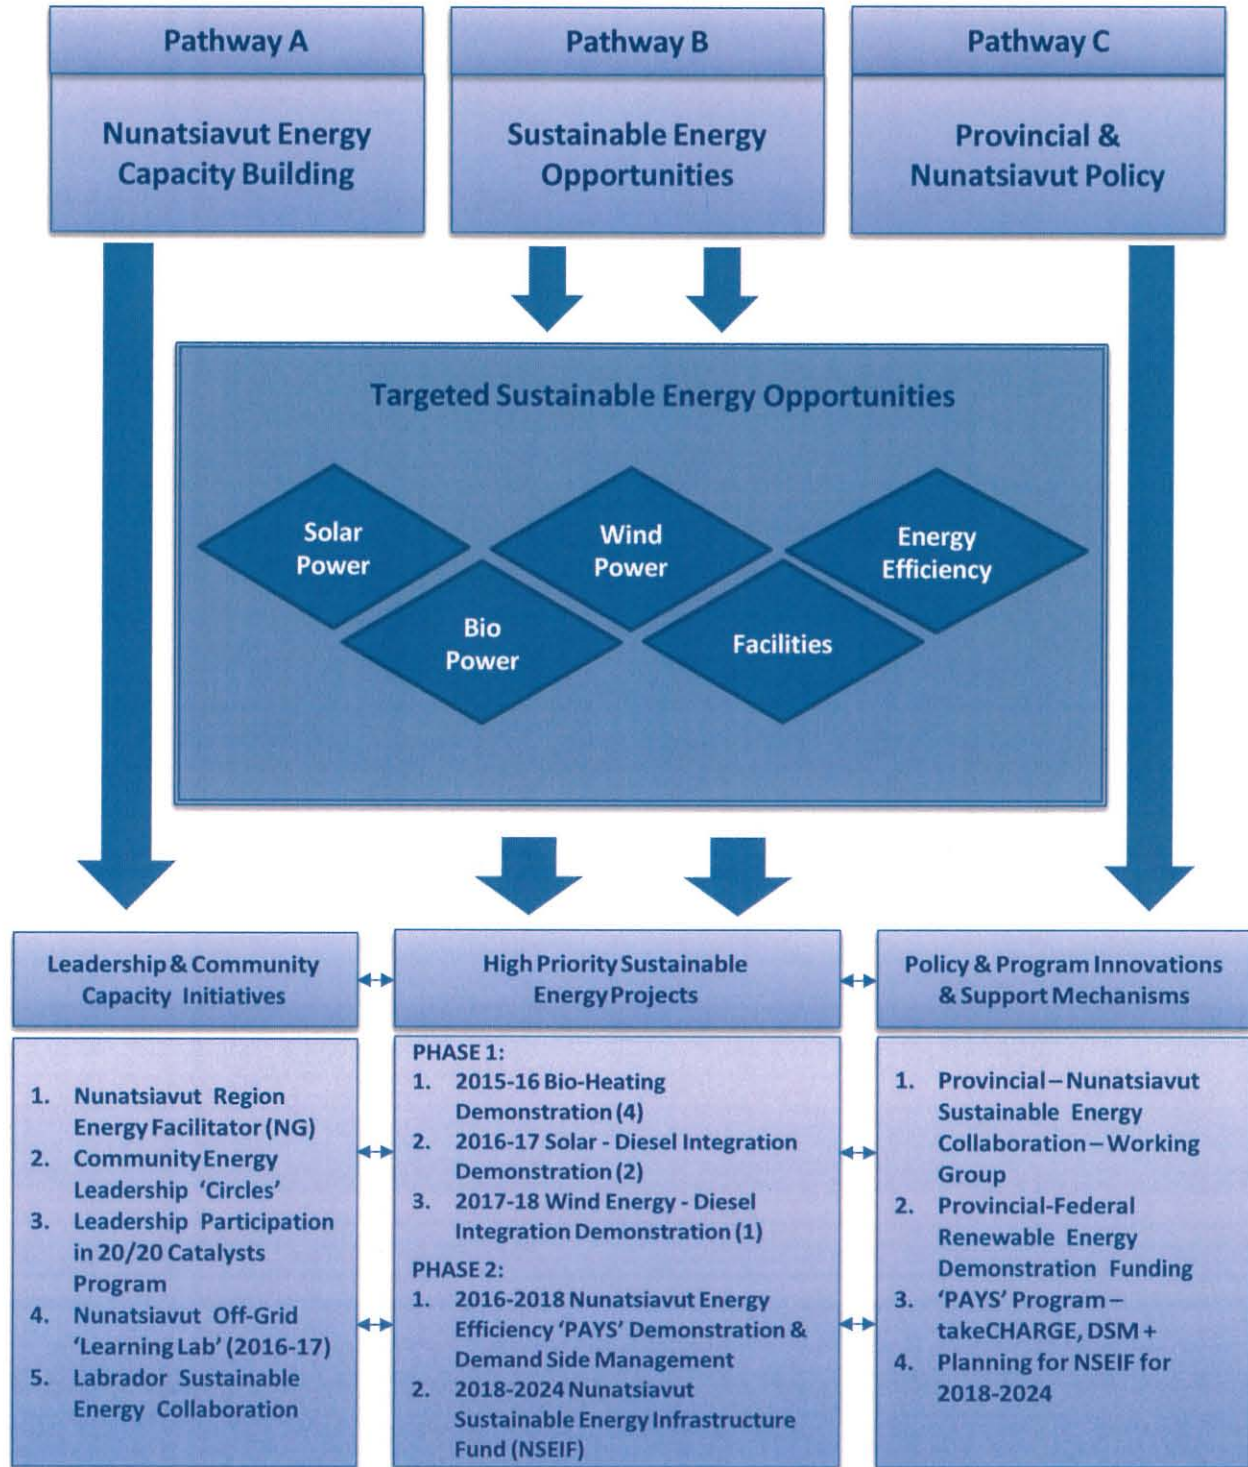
Pathway A

Nunatsiavut Energy Capacity Building

Pathway B

Sustainable Energy Opportunities

Pathway C

Provincial & Nunatsiavut Policy

Targeted Sustainable Energy Opportunities

Solar Power

Wind Power

Energy Efficiency

Bio Power

Facilities

Leadership & Community Capacity Initiatives

1. Nunatsiavut Region Energy Facilitator (NG)
2. Community Energy Leadership 'Circles'
3. Leadership Participation in 20/20 Catalysts Program
4. Nunatsiavut Off-Grid 'Learning Lab' (2016-17)
5. Labrador Sustainable Energy Collaboration

High Priority Sustainable Energy Projects

PHASE 1:
1. 2015-16 Bio-Heating Demonstration (4)
2. 2016-17 Solar - Diesel Integration Demonstration (2)
3. 2017-18 Wind Energy - Diesel Integration Demonstration (1)

PHASE 2:
1. 2016-2018 Nunatsiavut Energy Efficiency 'PAYS' Demonstration & Demand Side Management
2. 2018-2024 Nunatsiavut Sustainable Energy Infrastructure Fund (NSEIF)

Policy & Program Innovations & Support Mechanisms

1. Provincial – Nunatsiavut Sustainable Energy Collaboration – Working Group
2. Provincial-Federal Renewable Energy Demonstration Funding
3. 'PAYS' Program – takeCHARGE, DSM +
4. Planning for NSEIF for 2018-2024